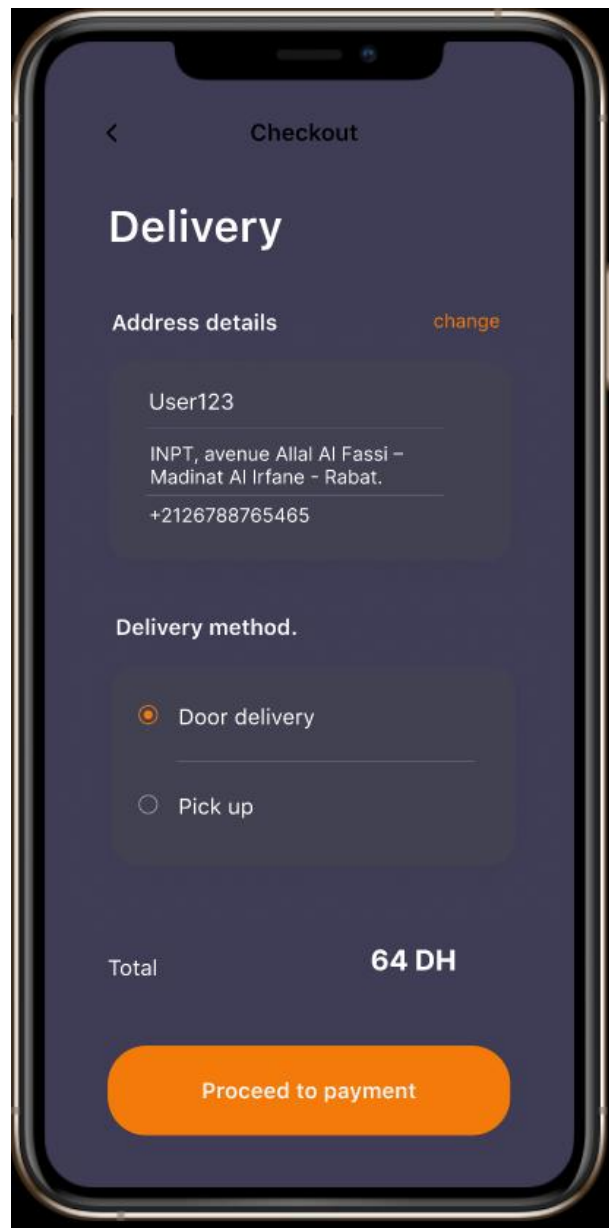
<

Checkout

Delivery

Address details

change

User123

INPT, avenue Allal Al Fassi – Madinat Al Irfane - Rabat.

+2126788765465

Delivery method.

Door delivery

Pick up

Total

64 DH

Proceed to payment